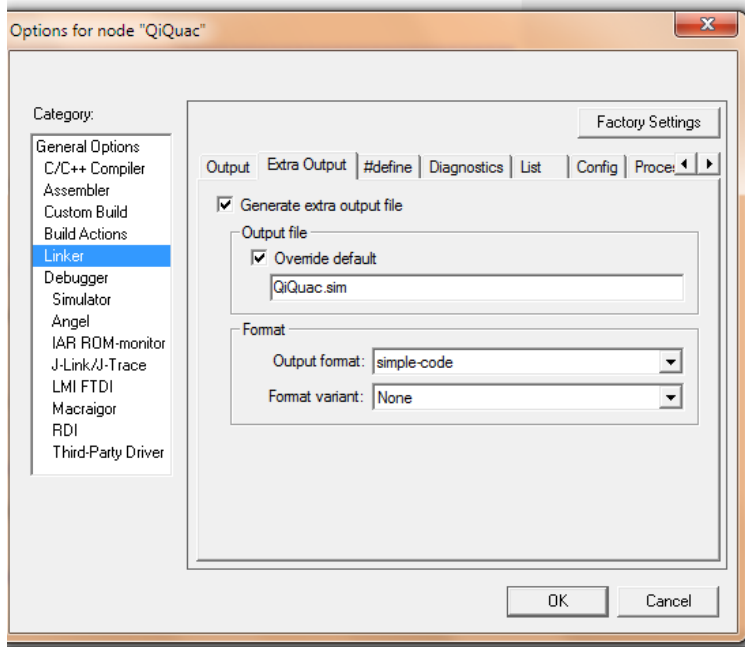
Options for node "QiQuac"

Category:

General Options
C/C++ Compiler
Assembler
Custom Build
Build Actions
Linker
Debugger
Simulator
Angel
IAR ROM-monitor
J-Link/J-Trace
LMI FTDI
Macraigor
RDI
Third-Party Driver

Factory Settings

Output | Extra Output | #define | Diagnostics | List | Config | Proces

Generate extra output file

Output file

Override default

QiQuac.sim

Format

Output format: simple-code

Format variant: None

OK

Cancel